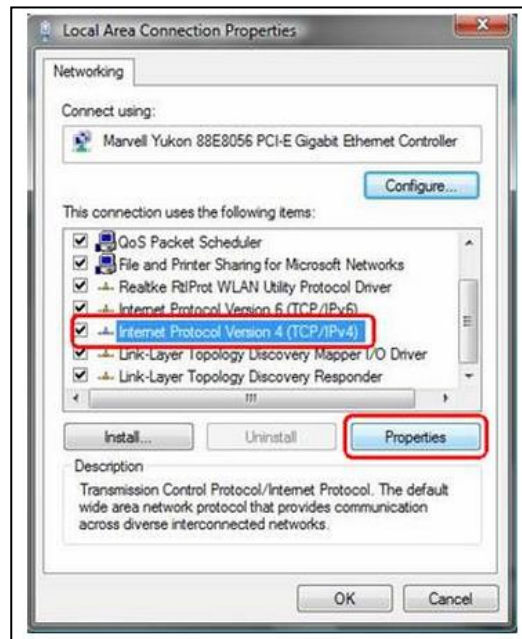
Local Area Connection Properties

Networking

Connect using:

Marvell Yukon 88E8056 PCI-E Gigabit Ethernet Controller

Configure...

This connection uses the following items:

QoS Packet Scheduler
File and Printer Sharing for Microsoft Networks
Realtke RtlProt WLAN Utility Protocol Driver
Internet Protocol Version 6 (TCP/IPv6)
Internet Protocol Version 4 (TCP/IPv4)
Link-Layer Topology Discovery Mapper I/O Driver
Link-Layer Topology Discovery Responder

Install... Uninstall Properties

Description

Transmission Control Protocol/Internet Protocol. The default wide area network protocol that provides communication across diverse interconnected networks.

OK Cancel